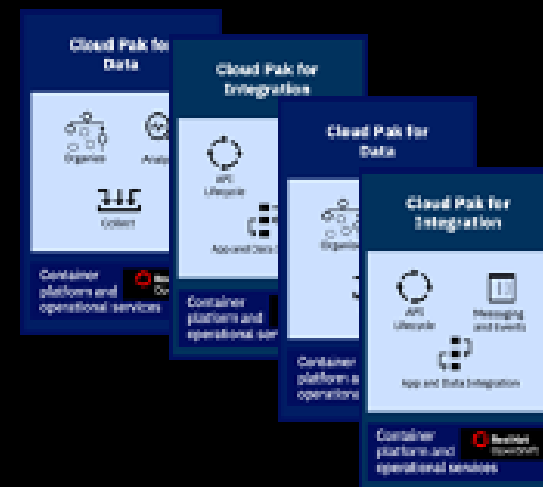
Cloud Pak for Data

Organize

Analyze

Collect

Container platform and operational services

Cloud Pak for Integration

API Lifecycle

App and Data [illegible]

Container platform and operational ser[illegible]

Cloud Pak for Data

Organize

Container platform a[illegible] operations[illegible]

Cloud Pak for Integration

API Lifecycle

Messaging and Events

App and Data Integration

Container platform and operational services

Red Hat OpenShift